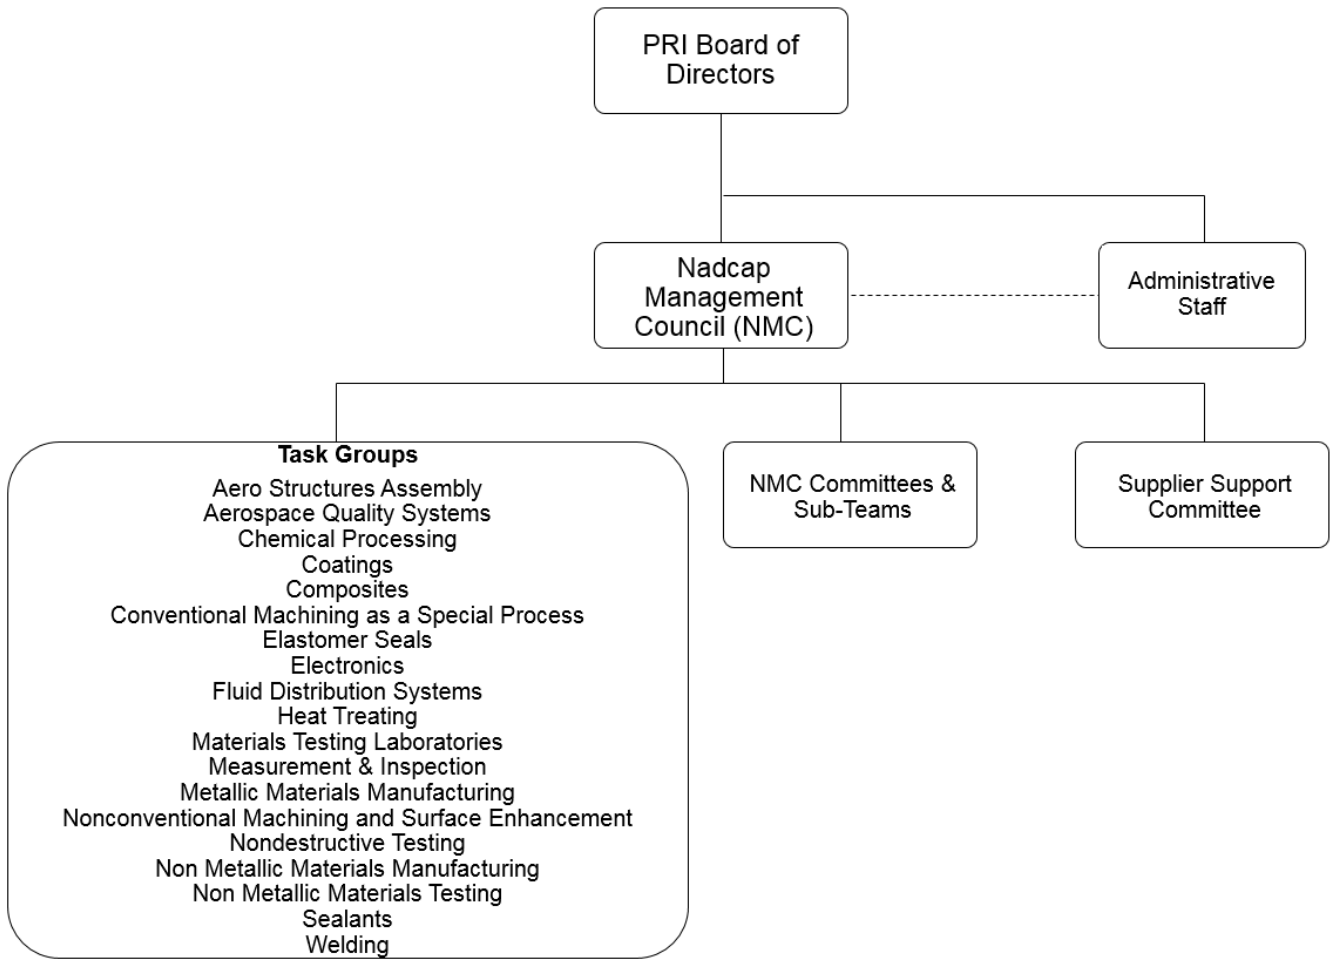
PRI Board of Directors

Nadcap Management Council (NMC)

Administrative Staff

Task Groups
Aero Structures Assembly
Aerospace Quality Systems
Chemical Processing
Coatings
Composites
Conventional Machining as a Special Process
Elastomer Seals
Electronics
Fluid Distribution Systems
Heat Treating
Materials Testing Laboratories
Measurement & Inspection
Metallic Materials Manufacturing
Nonconventional Machining and Surface Enhancement
Nondestructive Testing
Non Metallic Materials Manufacturing
Non Metallic Materials Testing
Sealants
Welding

NMC Committees & Sub-Teams

Supplier Support Committee